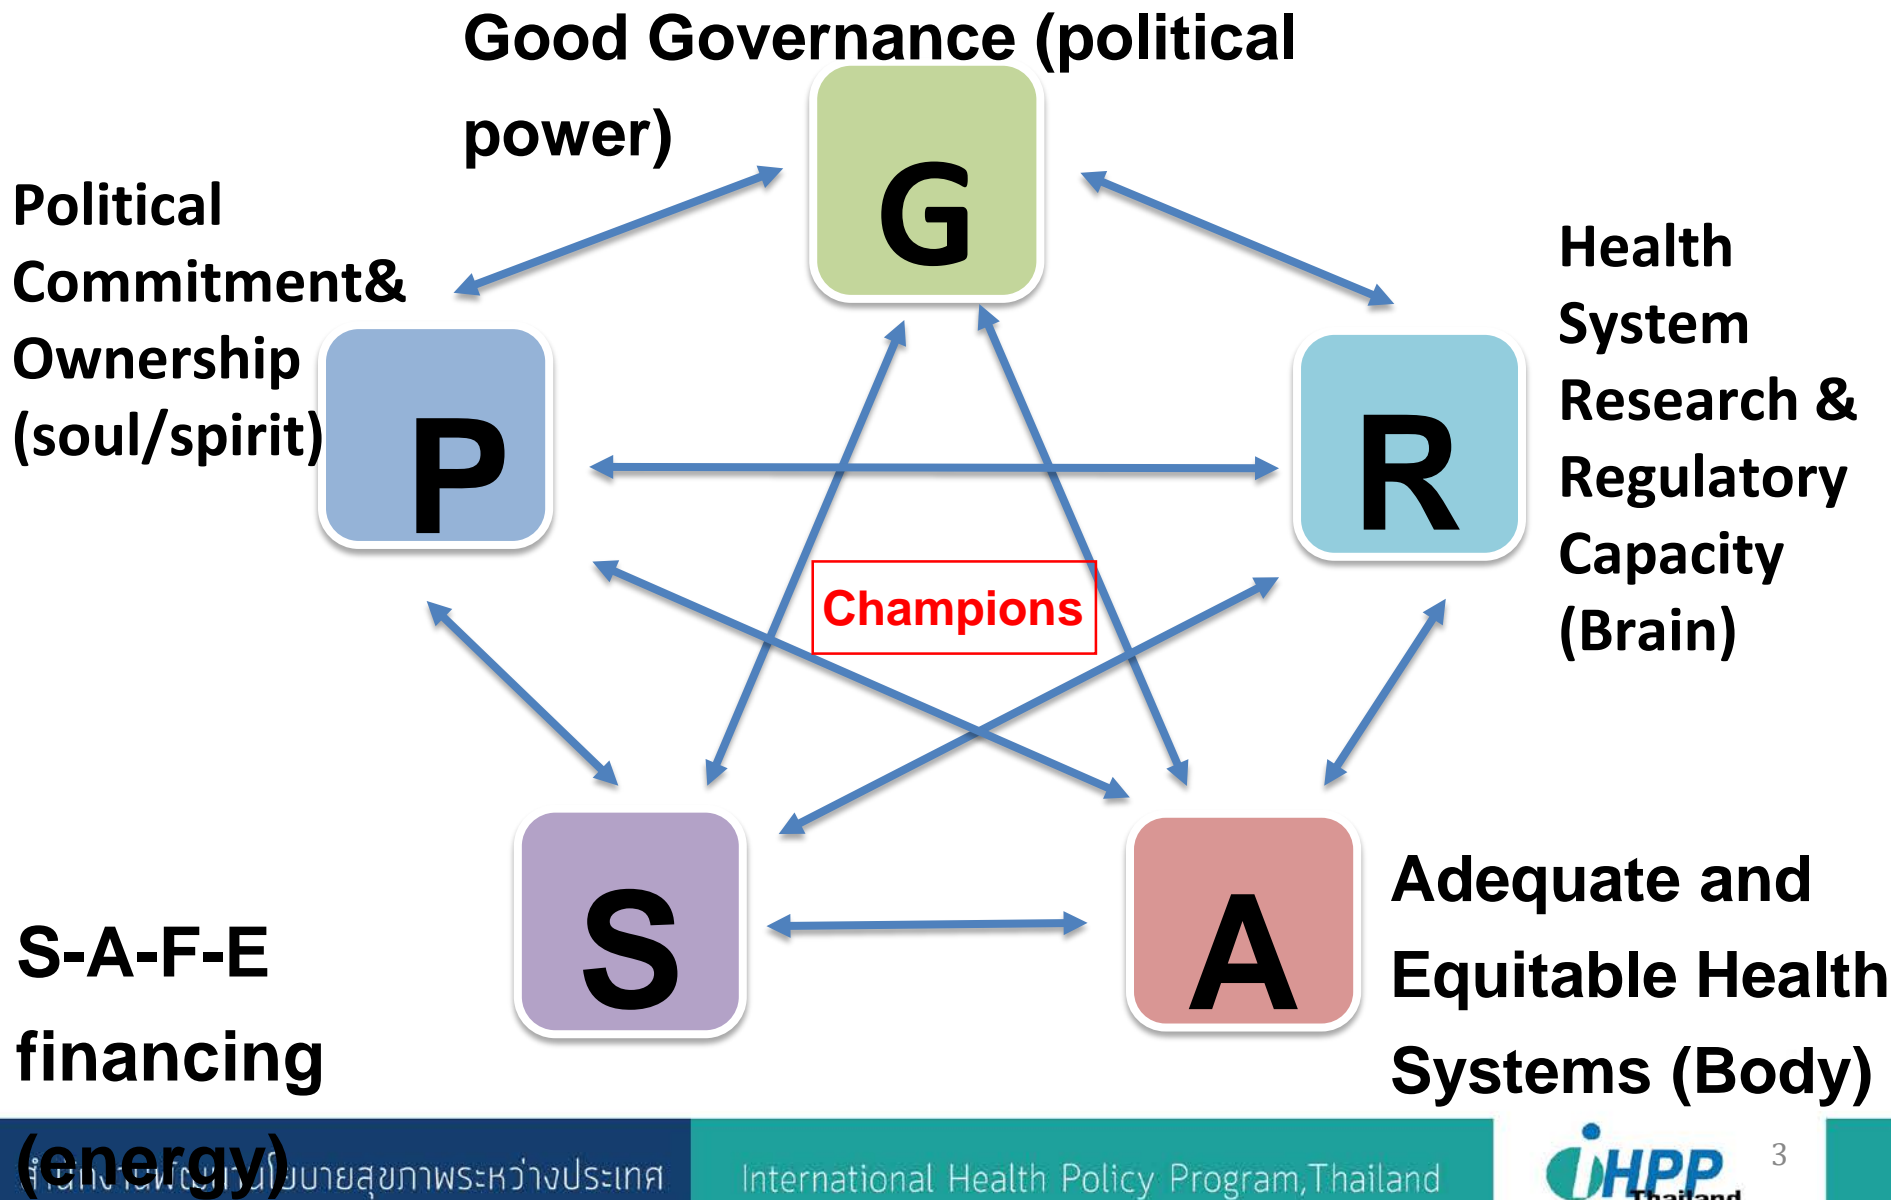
Good Governance (political power)

Political Commitment& Ownership (soul/spirit)

G

Health System Research & Regulatory Capacity (Brain)

P

R

Champions

S

A

S-A-F-E financing (energy)

Adequate and Equitable Health Systems (Body)

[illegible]นโยบายสุขภาพระหว่างประเทศ

International Health Policy Program,Thailand

iHPP Thailand

3